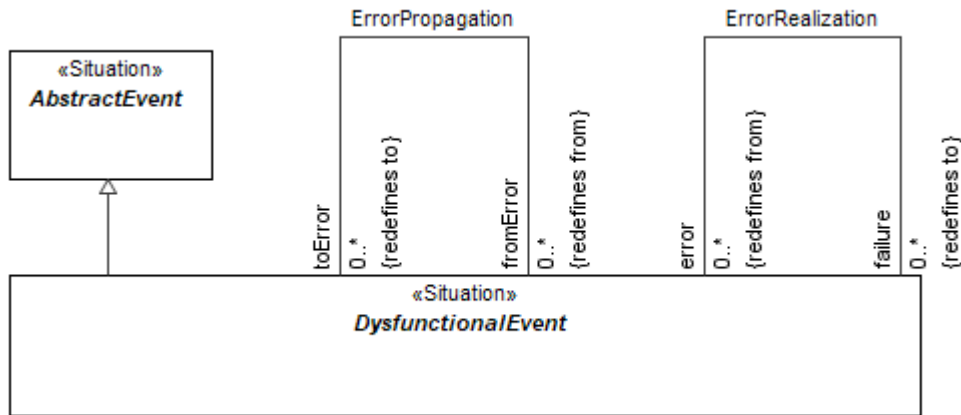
«Situation»
*AbstractEvent*

ErrorPropagation

toError
0..*
{redefines to}

fromError
0..*
{redefines from}

ErrorRealization

error
0..*
{redefines from}

failure
0..*
{redefines to}

«Situation»
*DysfunctionalEvent*